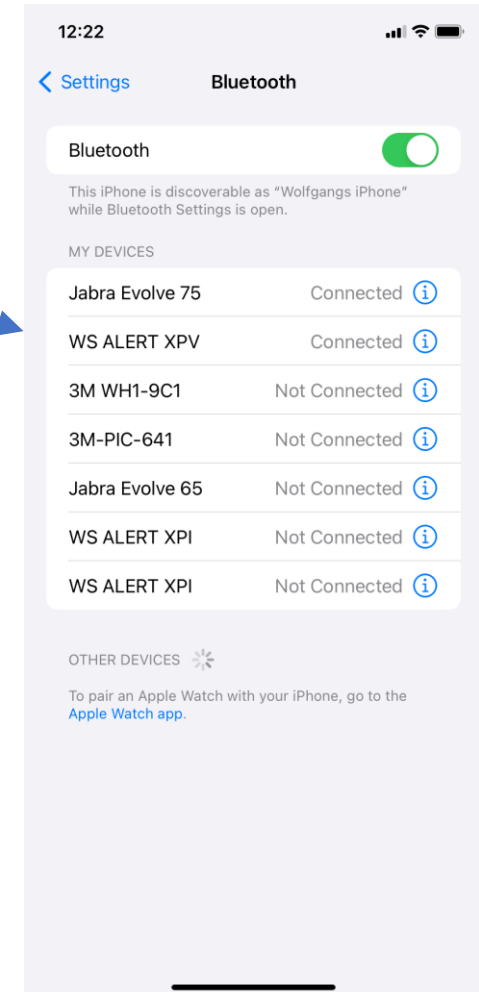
12:22

Settings Bluetooth

Bluetooth

This iPhone is discoverable as "Wolfgangs iPhone" while Bluetooth Settings is open.

MY DEVICES

| | |
|---|---|
| Jabra Evolve 75 | Connected |
| WS ALERT XPV | Connected |
| 3M WH1-9C1 | Not Connected |
| 3M-PIC-641 | Not Connected |
| Jabra Evolve 65 | Not Connected |
| WS ALERT XPI | Not Connected |
| WS ALERT XPI | Not Connected |

OTHER DEVICES

To pair an Apple Watch with your iPhone, go to the Apple Watch app.